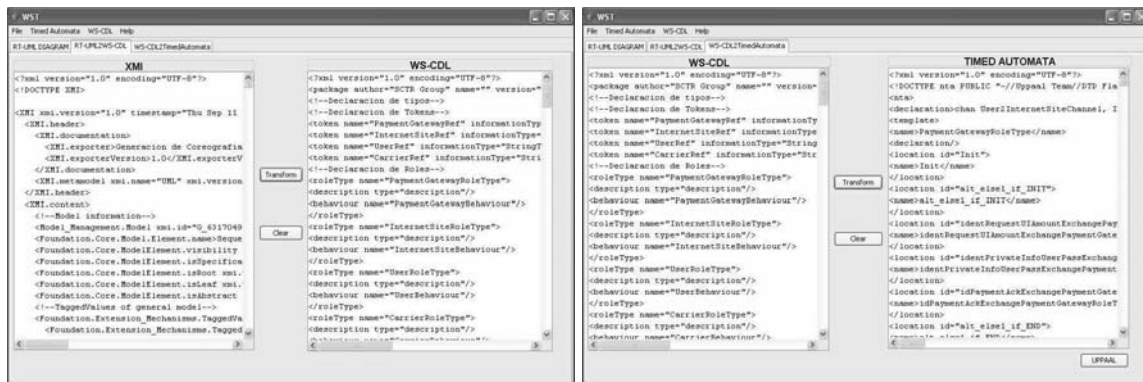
WST

File Timed Automata WS-CDL Help

RT-UML DIAGRAM RT-UML2WS-CDL WS-CDL2TimedAutomata

XMI

<?xml version="1.0" encoding="UTF-8"?>
<!DOCTYPE XMI>

<XMI xmi.version="1.0" timestamp="Thu Sep 11
<XMI.header>
<XMI.documentation>
<XMI.exporter>Generacion de Coreografia
<XMI.exporterVersion>1.0</XMI.exporterV
</XMI.documentation>
<XMI.metamodel xmi.name="UML" xmi.version
</XMI.header>
<XMI.content>
<!--Model information-->
<Model_Management.Model xmi.id="G_6317049
<Foundation.Core.Model.Element.name>Seque
<Foundation.Core.ModelElement.visibility
<Foundation.Core.ModelElement.isSpecifica
<Foundation.Core.ModelElement.isRoot xmi.
<Foundation.Core.ModelElement.isLeaf xmi.
<Foundation.Core.ModelElement.isAbstract
<!--TaggedValues of general model-->
<Foundation.Extension_Mechanisms.TaggedVa
<Foundation.Extension_Mechanisms.Tagged

Transform

Clear

WS-CDL

<?xml version="1.0" encoding="UTF-8"?>
<package author="SCTR Group" name="" version="
<!--Declaracion de tipos-->
<!--Declaracion de Tokens-->
<token name="PaymentGatewayRef" informationTyp
<token name="InternetSiteRef" informationType=
<token name="UserRef" informationType="StringT
<token name="CarrierRef" informationType="Stri
<!--Declaracion de Roles-->
<roleType name="PaymentGatewayRoleType">
<description type="description"/>
<behaviour name="PaymentGatewayBehaviour"/>
</roleType>
<roleType name="InternetSiteRoleType">
<description type="description"/>
<behaviour name="InternetSiteBehaviour"/>
</roleType>
<roleType name="UserRoleType">
<description type="description"/>
<behaviour name="UserBehaviour"/>
</roleType>
<roleType name="CarrierRoleType">
<description type="description"/>
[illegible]

WST

File Timed Automata WS-CDL Help

RT-UML DIAGRAM RT-UML2WS-CDL WS-CDL2TimedAutomata

WS-CDL

<?xml version="1.0" encoding="UTF-8"?>
<package author="SCTR Group" name="" version="
<!--Declaracion de tipos-->
<!--Declaracion de Tokens-->
<token name="PaymentGatewayRef" informationTy
<token name="InternetSiteRef" informationType
<token name="UserRef" informationType="String
<token name="CarrierRef" informationType="Str
<!--Declaracion de Roles-->
<roleType name="PaymentGatewayRoleType">
<description type="description"/>
<behaviour name="PaymentGatewayBehaviour"/>
</roleType>
<roleType name="InternetSiteRoleType">
<description type="description"/>
<behaviour name="InternetSiteBehaviour"/>
</roleType>
<roleType name="UserRoleType">
<description type="description"/>
<behaviour name="UserBehaviour"/>
</roleType>
<roleType name="CarrierRoleType">
<description type="description"/>
<behaviour name="CarrierBehaviour"/>

Transform

Clear

TIMED AUTOMATA

<?xml version="1.0" encoding="UTF-8"?>
<!DOCTYPE nta PUBLIC "-//Uppaal Team//DTD Fla
<nta>
<declaration>chan User2InternetSiteChannel, I
<template>
<name>PaymentGatewayRoleType</name>
<declaration/>
<location id="Init">
<name>Init</name>
</location>
<location id="alt_else1_if_INIT">
<name>alt_else1_if_INIT</name>
</location>
<location id="identRequestUIAmountExchangePay
<name>identRequestUIAmountExchangePaymentGate
</location>
<location id="identPrivateInfoUserPassExchang
<name>identPrivateInfoUserPassExchangePayment
</location>
<location id="idPaymentAckExchangePaymentGate
<name>idPaymentAckExchangePaymentGatewayRoleT
</location>
<location id="alt_else1_if_END">
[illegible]

UPPAAL